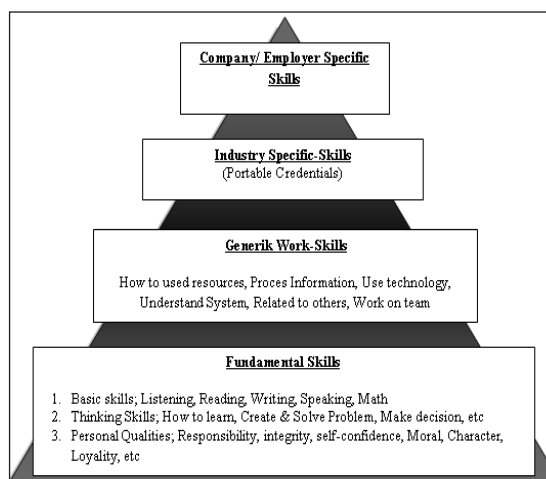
Company/ Employer Specific Skills

Industry Specific-Skills
(Portable Credentials)

Generik Work-Skills

How to used resources, Proces Information, Use technology, Understand System, Related to others, Work on team

Fundamental Skills

1. Basic skills; Listening, Reading, Writing, Speaking, Math
2. Thinking Skills; How to learn, Create & Solve Problem, Make decision, etc
3. Personal Qualities; Responsibility, integrity, self-confidence, Moral, Character, Loyality, etc